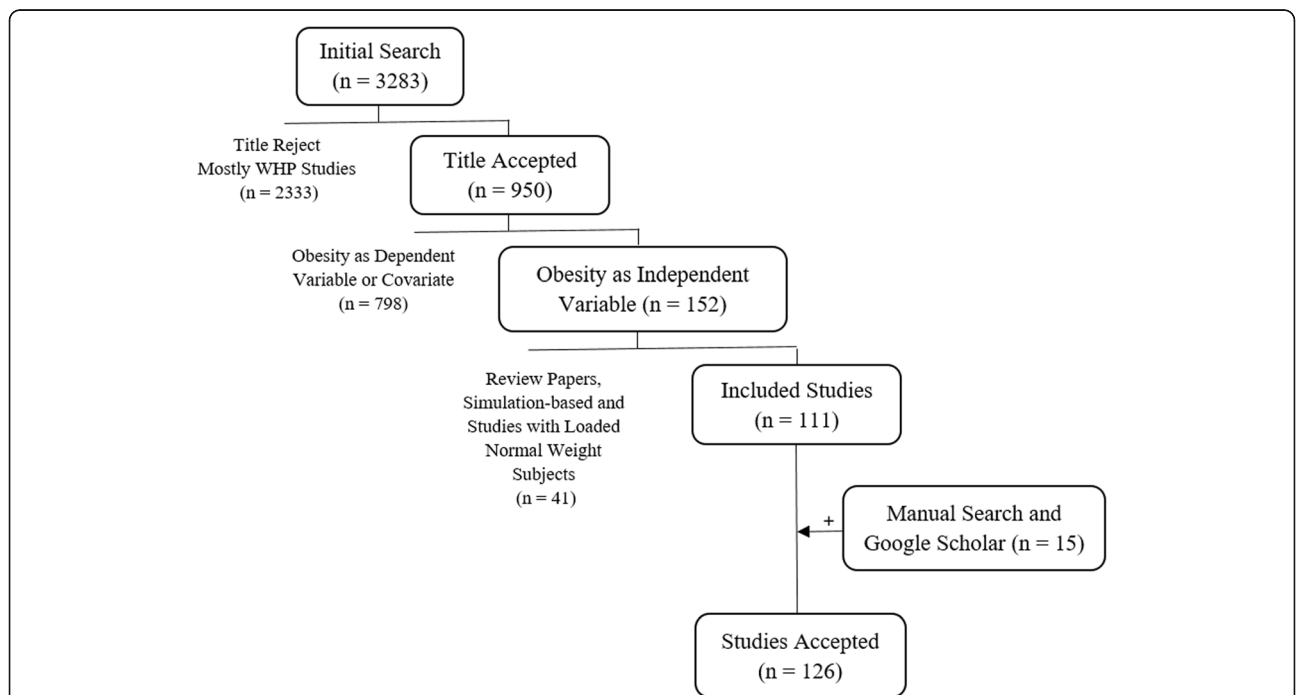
Initial Search
(n = 3283)

Title Reject
Mostly WHP Studies
(n = 2333)

Title Accepted
(n = 950)

Obesity as Dependent
Variable or Covariate
(n = 798)

Obesity as Independent
Variable (n = 152)

Review Papers,
Simulation-based and
Studies with Loaded
Normal Weight
Subjects
(n = 41)

Included Studies
(n = 111)

+

Manual Search and
Google Scholar (n = 15)

Studies Accepted
(n = 126)